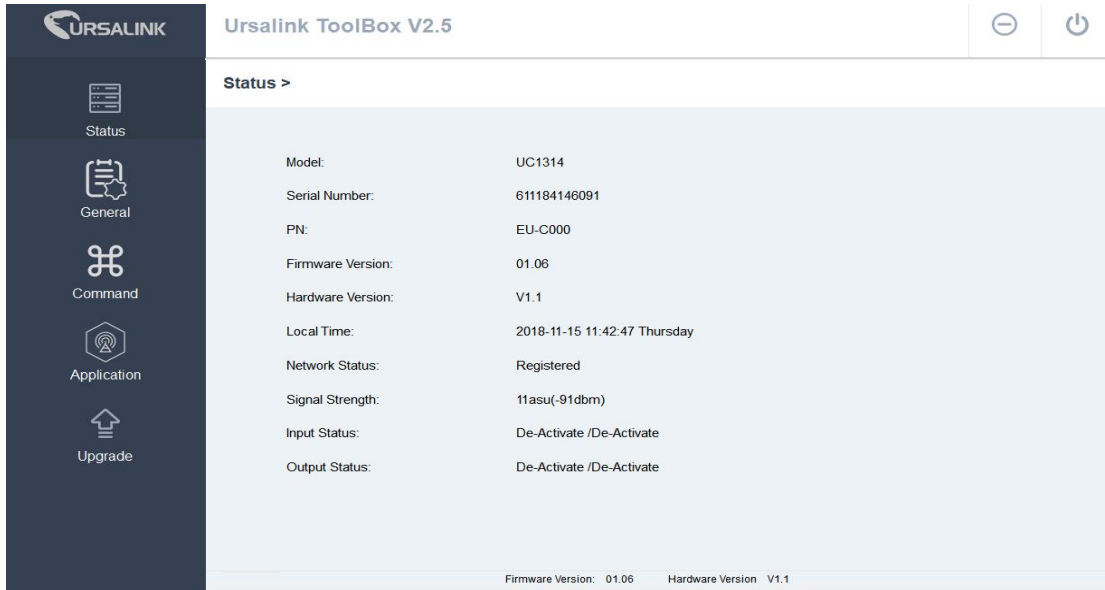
URSALINK

Ursalink ToolBox V2.5

Status

General

Command

Application

Upgrade

Status >

| | |
|---|---|
| Model: | UC1314 |
| Serial Number: | 611184146091 |
| PN: | EU-C000 |
| Firmware Version: | 01.06 |
| Hardware Version: | V1.1 |
| Local Time: | 2018-11-15 11:42:47 Thursday |
| Network Status: | Registered |
| Signal Strength: | 11asu(-91dbm) |
| Input Status: | De-Activate /De-Activate |
| Output Status: | De-Activate /De-Activate |

Firmware Version: 01.06 Hardware Version V1.1